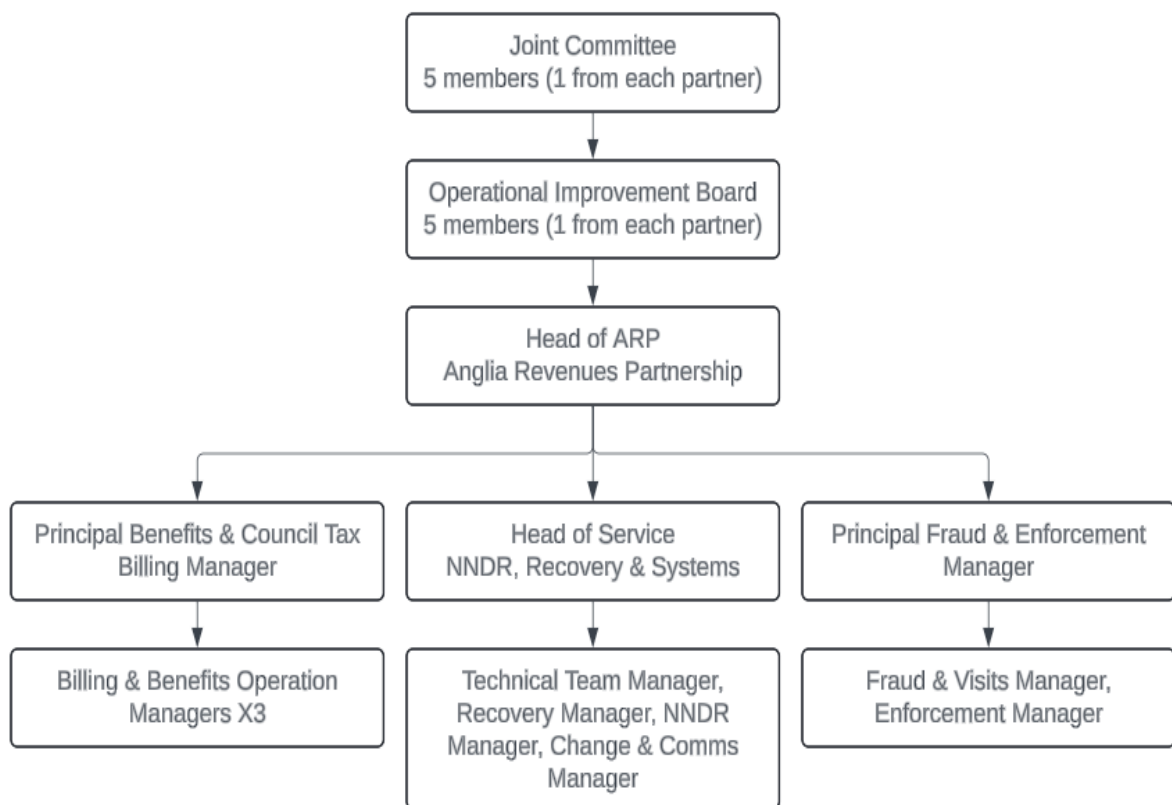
Joint Committee
5 members (1 from each partner)

Operational Improvement Board
5 members (1 from each partner)

Head of ARP
Anglia Revenues Partnership

Principal Benefits & Council Tax Billing Manager

Billing & Benefits Operation Managers X3

Head of Service
NNDR, Recovery & Systems

Technical Team Manager, Recovery Manager, NNDR Manager, Change & Comms Manager

Principal Fraud & Enforcement Manager

Fraud & Visits Manager, Enforcement Manager